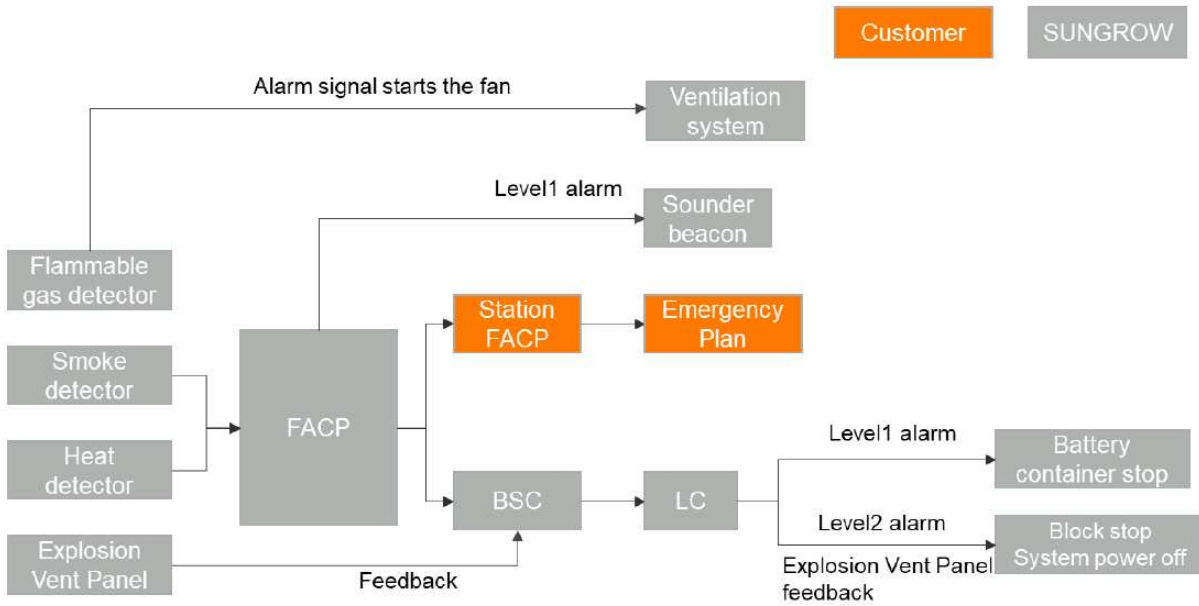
Customer

SUNGROW

Alarm signal starts the fan

Ventilation system

Level1 alarm

Sounder beacon

Flammable gas detector

Station FACP

Emergency Plan

Smoke detector

FACP

Heat detector

Level1 alarm

Battery container stop

BSC

LC

Level2 alarm

Block stop System power off

Explosion Vent Panel

Feedback

Explosion Vent Panel feedback